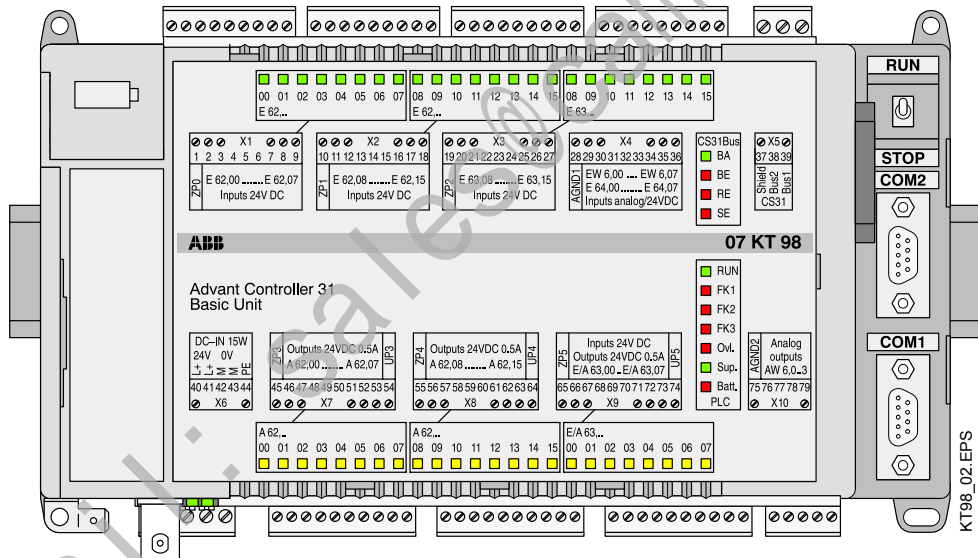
RUN

00 01 02 03 04 05 06 07
E 62...

08 09 10 11 12 13 14 15
E 62...

08 09 10 11 12 13 14 15
E 63...

X1
1 2 3 4 5 6 7 8 9
ZP0
E 62,00 ....... E 62,07
Inputs 24V DC

X2
10 11 12 13 14 15 16 17 18
ZP1
E 62,08 ....... E 62,15
Inputs 24V DC

X3
19 20 21 22 23 24 25 26 27
ZP2
E 63,08 ....... E 63,15
Inputs 24V DC

X4
28 29 30 31 32 33 34 35 36
AGND1
EW 6,00 .... EW 6,07
E 64,00 ....... E 64,07
Inputs analog/24VDC

CS31Bus
BA
BE
RE
SE

X5
37 38 39
Shield Bus2 Bus1
CS31

STOP
COM2

ABB
07 KT 98

Advant Controller 31
Basic Unit

RUN
FK1
FK2
FK3
Ovl.
Sup.
Batt.
PLC

DC–IN 15W
24V 0V
PE
40 41 42 43 44
X6

ZP3
Outputs 24VDC 0.5A
A 62,00 ....... A 62,07
UP3
45 46 47 48 49 50 51 52 53 54
X7

ZP4
Outputs 24VDC 0.5A
A 62,08 ....... A 62,15
UP4
55 56 57 58 59 60 61 62 63 64
X8

ZP5
Inputs 24V DC
Outputs 24VDC 0.5A
E/A 63,00...E/A 63,07
UP5
65 66 67 68 69 70 71 72 73 74
X9

AGND2
Analog outputs
AW 6.0...3
75 76 77 78 79
X10

COM1

A 62...
00 01 02 03 04 05 06 07

A 62...
08 09 10 11 12 13 14 15

E/A 63...
00 01 02 03 04 05 06 07

KT98_02.EPS